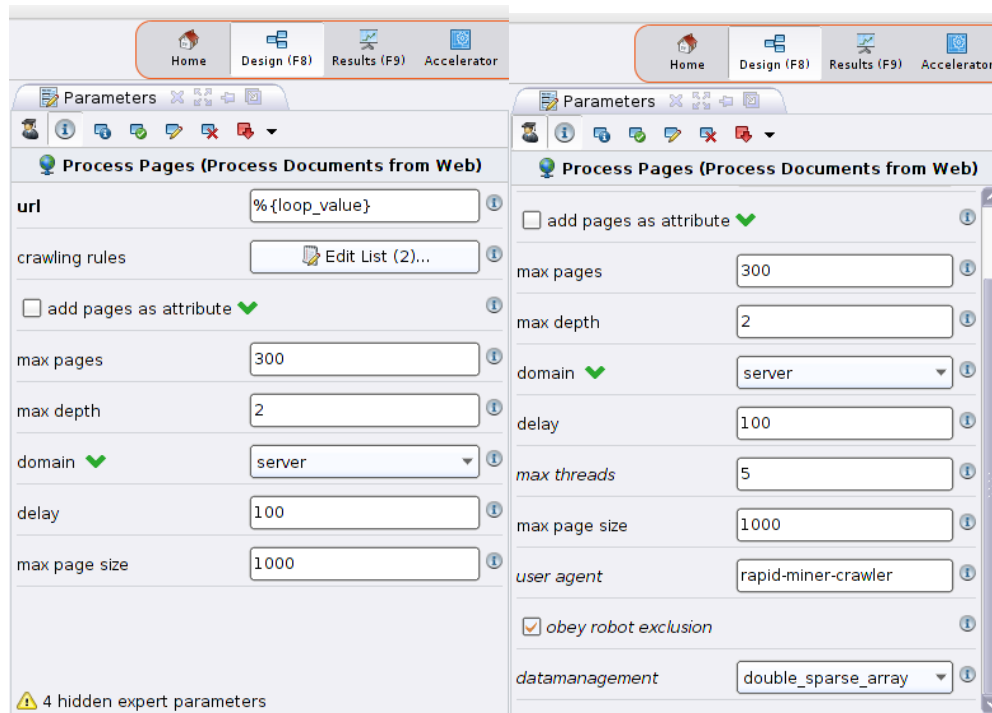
Home
Design (F8)
Results (F9)
Accelerator

Parameters

Process Pages (Process Documents from Web)

| | |
|---|---|
| url | %{loop_value} |
| crawling rules | Edit List (2)... |
| add pages as attribute | |
| max pages | 300 |
| max depth | 2 |
| domain | server |
| delay | 100 |
| max page size | 1000 |

4 hidden expert parameters

Home
Design (F8)
Results (F9)
Accelerator

Parameters

Process Pages (Process Documents from Web)

| | |
|---|---|
| add pages as attribute | |
| max pages | 300 |
| max depth | 2 |
| domain | server |
| delay | 100 |
| max threads | 5 |
| max page size | 1000 |
| user agent | rapid-miner-crawler |
| obey robot exclusion | |
| datamanagement | double_sparse_array |